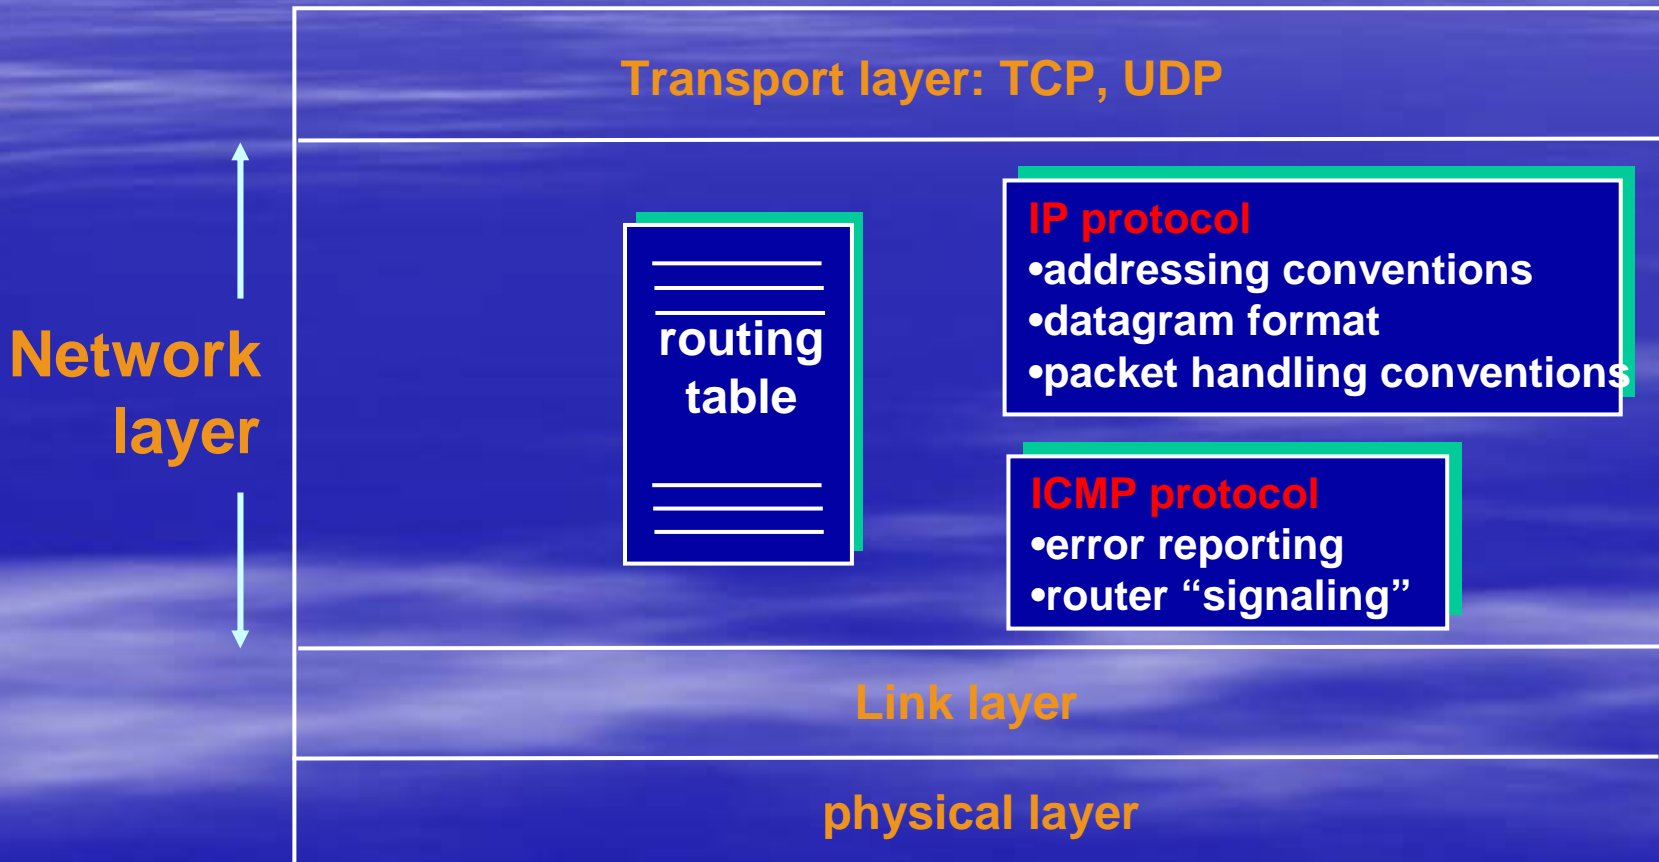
Transport layer: TCP, UDP

Network layer

routing table

IP protocol
•addressing conventions
•datagram format
•packet handling conventions

ICMP protocol
•error reporting
•router “signaling”

Link layer

physical layer